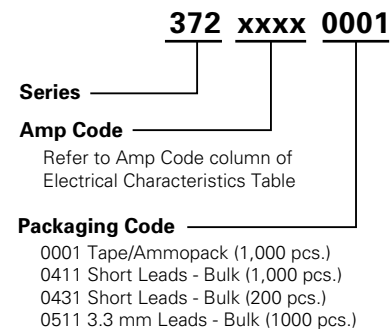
372 xxxx 0001

Series

Amp Code

Refer to Amp Code column of Electrical Characteristics Table

Packaging Code

0001 Tape/Ammopack (1,000 pcs.)
0411 Short Leads - Bulk (1,000 pcs.)
0431 Short Leads - Bulk (200 pcs.)
0511 3.3 mm Leads - Bulk (1000 pcs.)